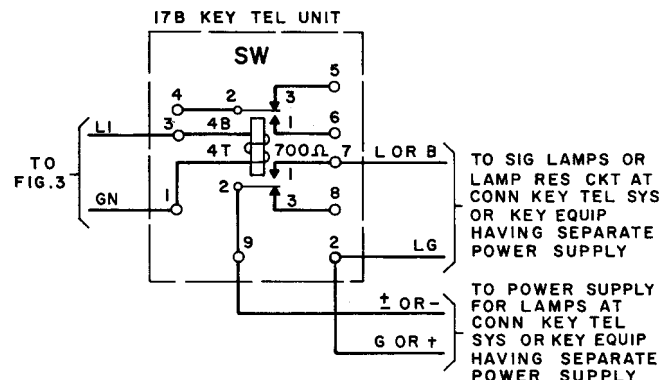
17B KEY TEL UNIT

SW

5

4 2 3

L1 3 4B 1 6

TO FIG.3

4T 700Ω 7

L OR B

TO SIG LAMPS OR LAMP RES CKT AT CONN KEY TEL SYS OR KEY EQUIP HAVING SEPARATE POWER SUPPLY

2 1

GN 1 3 8

9 2

LG

± OR −

G OR +

TO POWER SUPPLY FOR LAMPS AT CONN KEY TEL SYS OR KEY EQUIP HAVING SEPARATE POWER SUPPLY